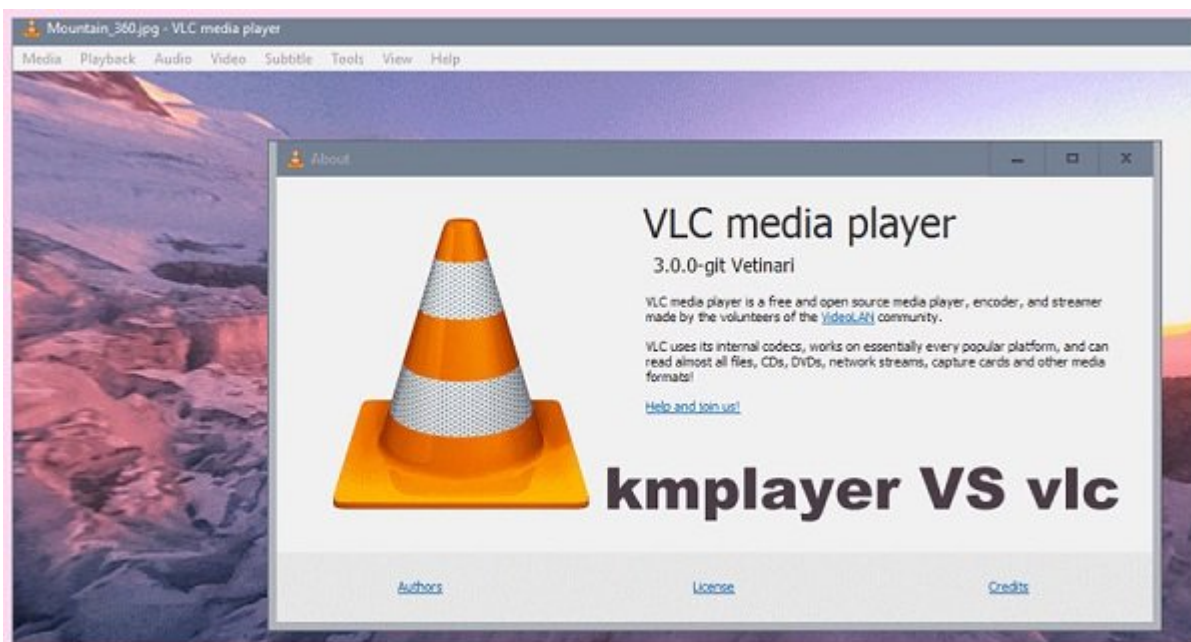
Mountain_360.jpg - VLC media player

Media Playback Audio Video Subtitle Tools View Help

About

VLC media player

3.0.0-git Vetinari

VLC media player is a free and open source media player, encoder, and streamer made by the volunteers of the VideoLAN community.

VLC uses its internal codecs, works on essentially every popular platform, and can read almost all files, CDs, DVDs, network streams, capture cards and other media formats!

Help and join us!

kmplayer VS vlc

Authors License Credits